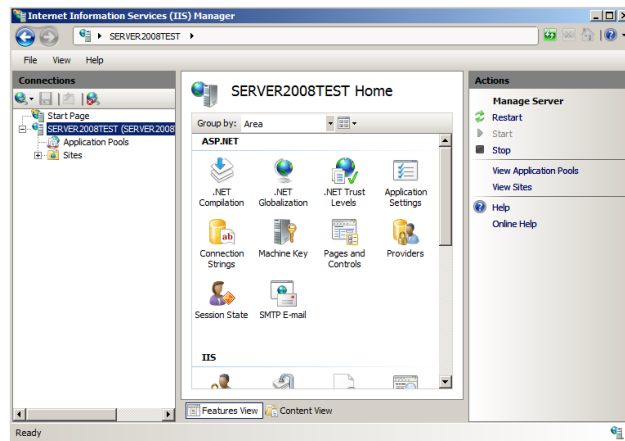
Internet Information Services (IIS) Manager

SERVER2008TEST ▶

File View Help

Connections

Start Page
SERVER2008TEST (SERVER2008
Application Pools
Sites

SERVER2008TEST Home

Group by: Area

ASP.NET

.NET Compilation
.NET Globalization
.NET Trust Levels
Application Settings
Connection Strings
Machine Key
Pages and Controls
Providers
Session State
SMTP E-mail

IIS

Features View
Content View

Actions

Manage Server
Restart
Start
Stop
View Application Pools
View Sites
Help
Online Help

Ready